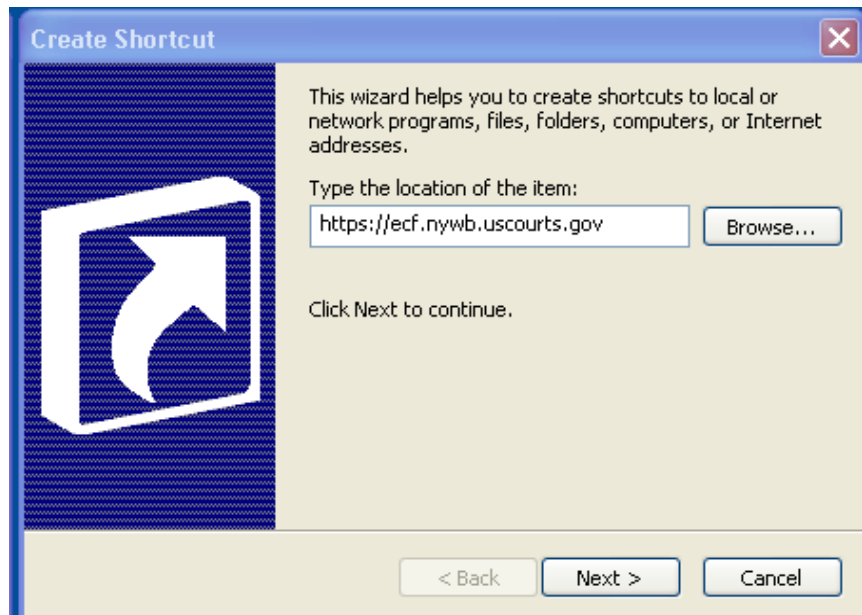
Create Shortcut

This wizard helps you to create shortcuts to local or network programs, files, folders, computers, or Internet addresses.

Type the location of the item:

https://ecf.nywb.uscourts.gov

Browse...

Click Next to continue.

< Back

Next >

Cancel